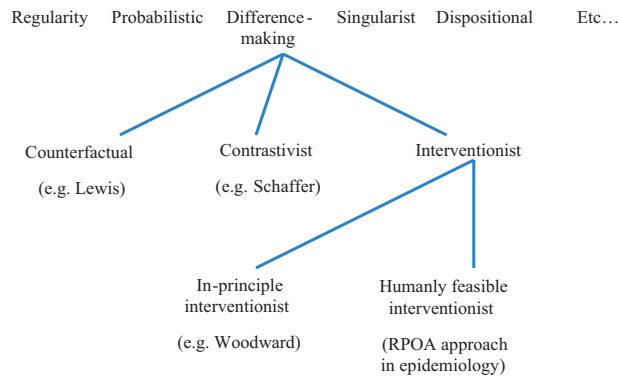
Regularity Probabilistic Difference-making Singularist Dispositional Etc…

Counterfactual
(e.g. Lewis)

Contrastivist
(e.g. Schaffer)

Interventionist

In-principle interventionist
(e.g. Woodward)

Humanly feasible interventionist
(RPOA approach in epidemiology)